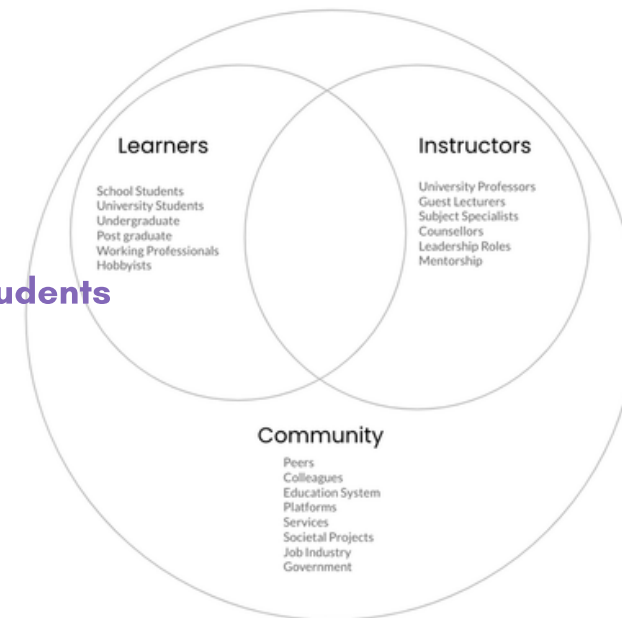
Learners

School Students
University Students
Undergraduate
Post graduate
Working Professionals
Hobbyists

udents

Instructors

University Professors
Guest Lecturers
Subject Specialists
Counsellors
Leadership Roles
Mentorship

Community

Peers
Colleagues
Education System
Platforms
Services
Societal Projects
Job Industry
Government